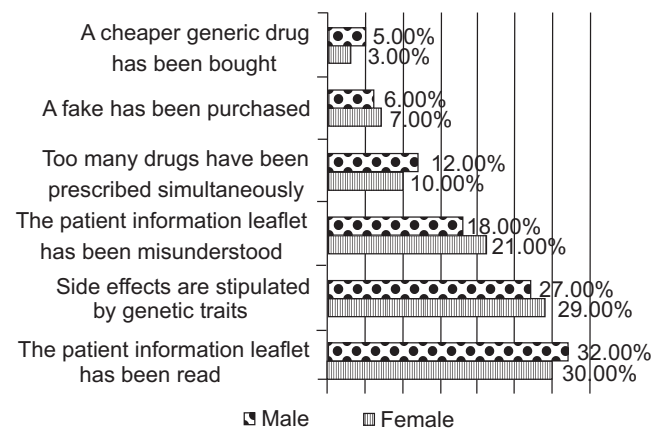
A cheaper generic drug has been bought
5.00%
3.00%

A fake has been purchased
6.00%
7.00%

Too many drugs have been prescribed simultaneously
12.00%
10.00%

The patient information leaflet has been misunderstood
18.00%
21.00%

Side effects are stipulated by genetic traits
27.00%
29.00%

The patient information leaflet has been read
32.00%
30.00%

Male
Female